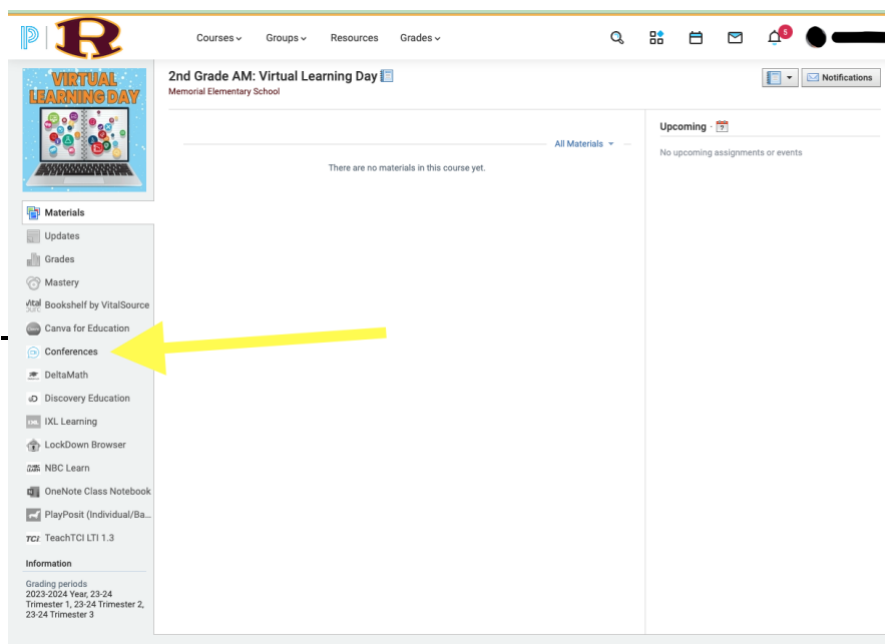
R

Courses Groups Resources Grades

5

VIRTUAL LEARNING DAY

2nd Grade AM: Virtual Learning Day
Memorial Elementary School

Notifications

All Materials

There are no materials in this course yet.

Upcoming

No upcoming assignments or events

Materials
Updates
Grades
Mastery
Bookshelf by VitalSource
Canva for Education
Conferences
DeltaMath
Discovery Education
IXL Learning
LockDown Browser
NBC Learn
OneNote Class Notebook
PlayPosit (Individual/Ba...
TeachTCI LTI 1.3

Information

Grading periods
2023-2024 Year, 23-24 Trimester 1, 23-24 Trimester 2, 23-24 Trimester 3